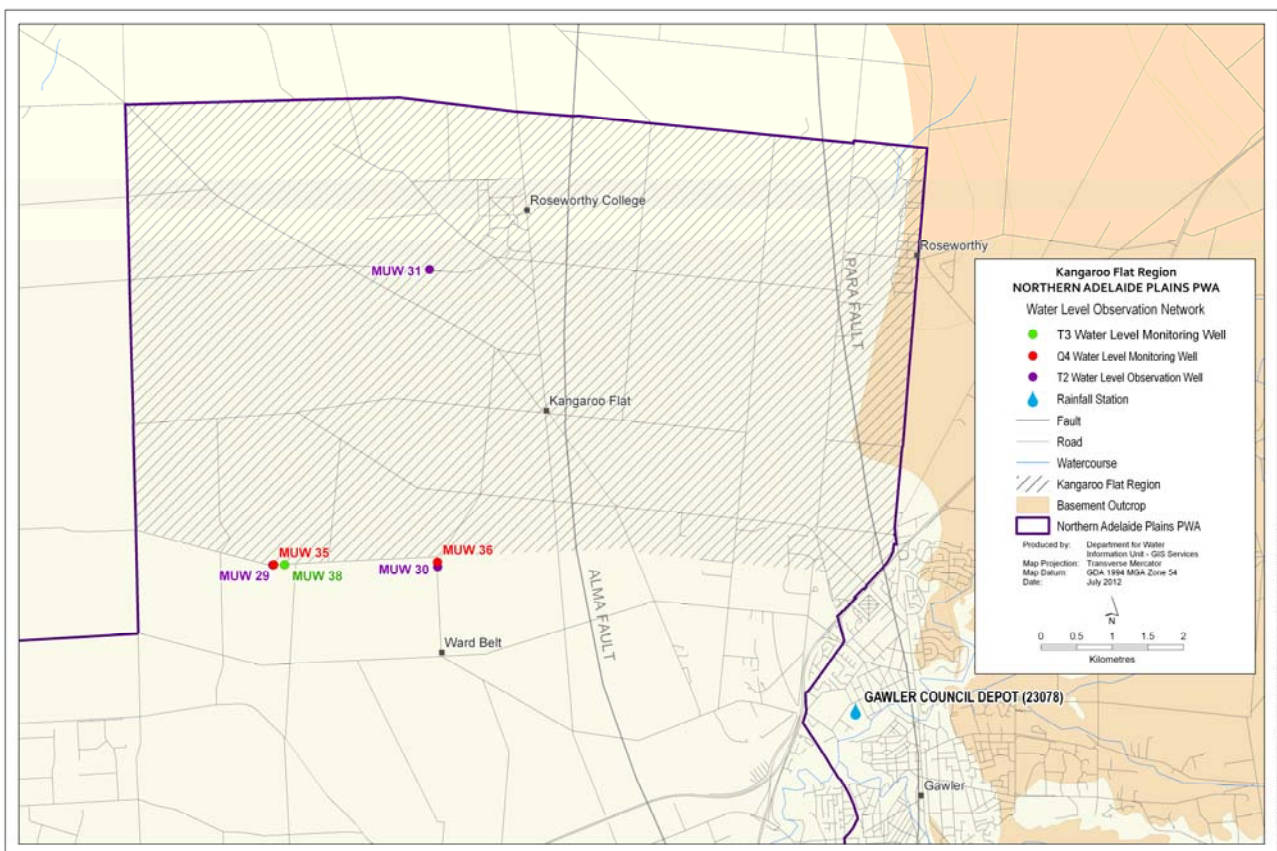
Roseworthy College

MUW 31

Roseworthy

PARA FAULT

Kangaroo Flat

MUW 35
MUW 29
MUW 38

MUW 36
MUW 30

ALMA FAULT

Ward Belt

GAWLER COUNCIL DEPOT (23078)

Gawler

Kangaroo Flat Region
NORTHERN ADELAIDE PLAINS PWA
Water Level Observation Network

T3 Water Level Monitoring Well
Q4 Water Level Monitoring Well
T2 Water Level Observation Well
Rainfall Station
Fault
Road
Watercourse
Kangaroo Flat Region
Basement Outcrop
Northern Adelaide Plains PWA

Produced by: Department for Water Information Unit - GIS Services
Map Projection: Transverse Mercator
Map Datum: GDA 1994 MGA Zone 54
Date: July 2012

N

0 0.5 1 1.5 2
Kilometres